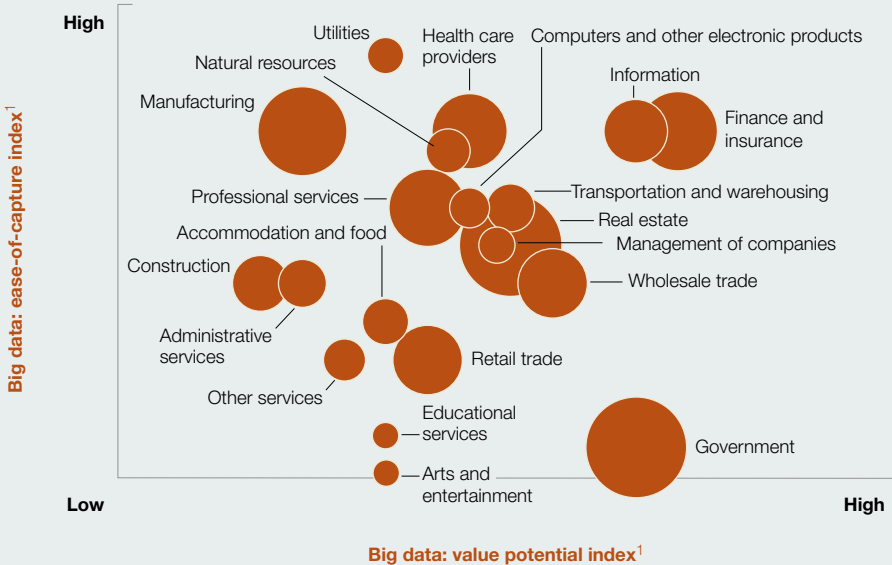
High

Big data: ease-of-capture index$^1$

Utilities

Health care providers

Computers and other electronic products

Natural resources

Information

Manufacturing

Finance and insurance

Professional services

Transportation and warehousing

Real estate

Accommodation and food

Management of companies

Construction

Wholesale trade

Administrative services

Retail trade

Other services

Educational services

Government

Arts and entertainment

Low

High

Big data: value potential index$^1$